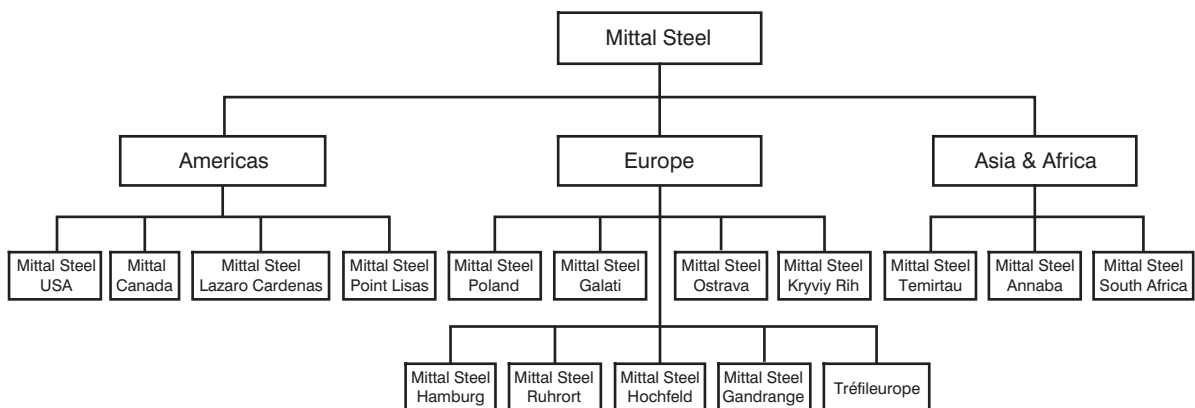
Mittal Steel

Americas

Europe

Asia & Africa

Mittal Steel USA

Mittal Canada

Mittal Steel Lazaro Cardenas

Mittal Steel Point Lisas

Mittal Steel Poland

Mittal Steel Galati

Mittal Steel Ostrava

Mittal Steel Kryviy Rih

Mittal Steel Temirtau

Mittal Steel Annaba

Mittal Steel South Africa

Mittal Steel Hamburg

Mittal Steel Ruhrort

Mittal Steel Hochfeld

Mittal Steel Gandrange

Tréfileurope